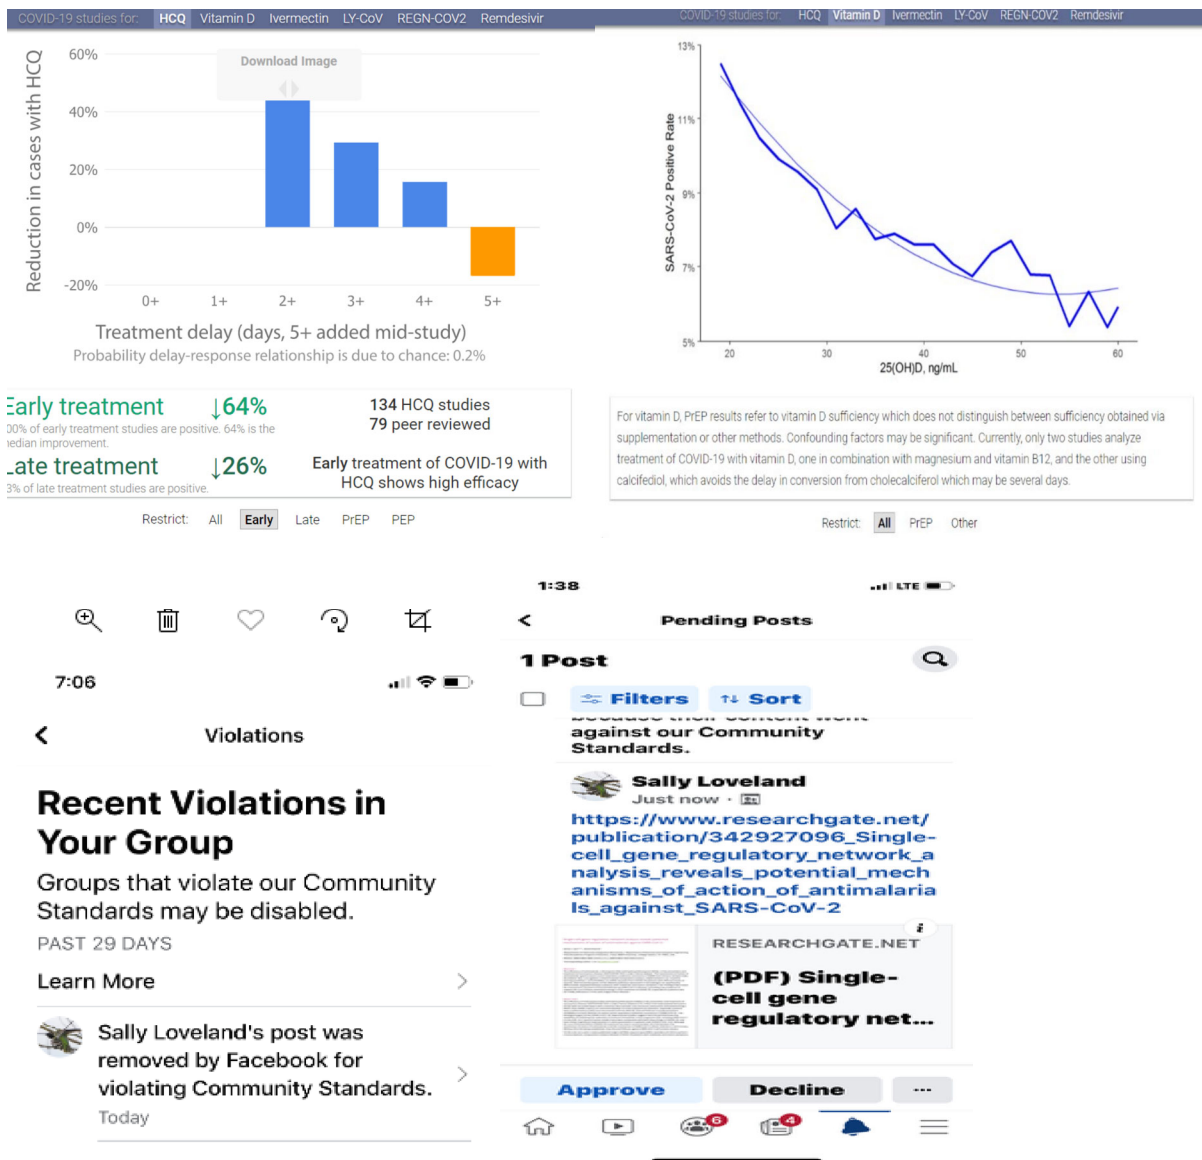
COVID-19 studies for: HCQ Vitamin D Ivermectin LY-CoV REGN-COV2 Remdesivir

Download Image

60%
40%
20%
0%
-20%

Reduction in cases with HCQ

0+ 1+ 2+ 3+ 4+ 5+

Treatment delay (days, 5+ added mid-study)
Probability delay-response relationship is due to chance: 0.2%

Early treatment ↓64%
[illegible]0% of early treatment studies are positive. 64% is the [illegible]edian improvement.

Late treatment ↓26%
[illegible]3% of late treatment studies are positive.

134 HCQ studies
79 peer reviewed

Early treatment of COVID-19 with HCQ shows high efficacy

Restrict: All Early Late PrEP PEP

COVID-19 studies for: HCQ Vitamin D Ivermectin LY-CoV REGN-COV2 Remdesivir

13%
11%
9%
7%
5%

SARS-CoV-2 Positive Rate

20 30 40 50 60
25(OH)D, ng/mL

For vitamin D, PrEP results refer to vitamin D sufficiency which does not distinguish between sufficiency obtained via supplementation or other methods. Confounding factors may be significant. Currently, only two studies analyze treatment of COVID-19 with vitamin D, one in combination with magnesium and vitamin B12, and the other using calcifediol, which avoids the delay in conversion from cholecalciferol which may be several days.

Restrict: All PrEP Other

7:06

Violations

Recent Violations in Your Group

Groups that violate our Community Standards may be disabled.

PAST 29 DAYS

Learn More

Sally Loveland's post was removed by Facebook for violating Community Standards.
Today

1:38 LTE

Pending Posts

1 Post

Filters Sort

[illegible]
against our Community Standards.

Sally Loveland
Just now ·

https://www.researchgate.net/publication/342927096_Single-cell_gene_regulatory_network_analysis_reveals_potential_mechanisms_of_action_of_antimalarials_against_SARS-CoV-2

RESEARCHGATE.NET
(PDF) Single-cell gene regulatory net...

Approve Decline ···

6 4